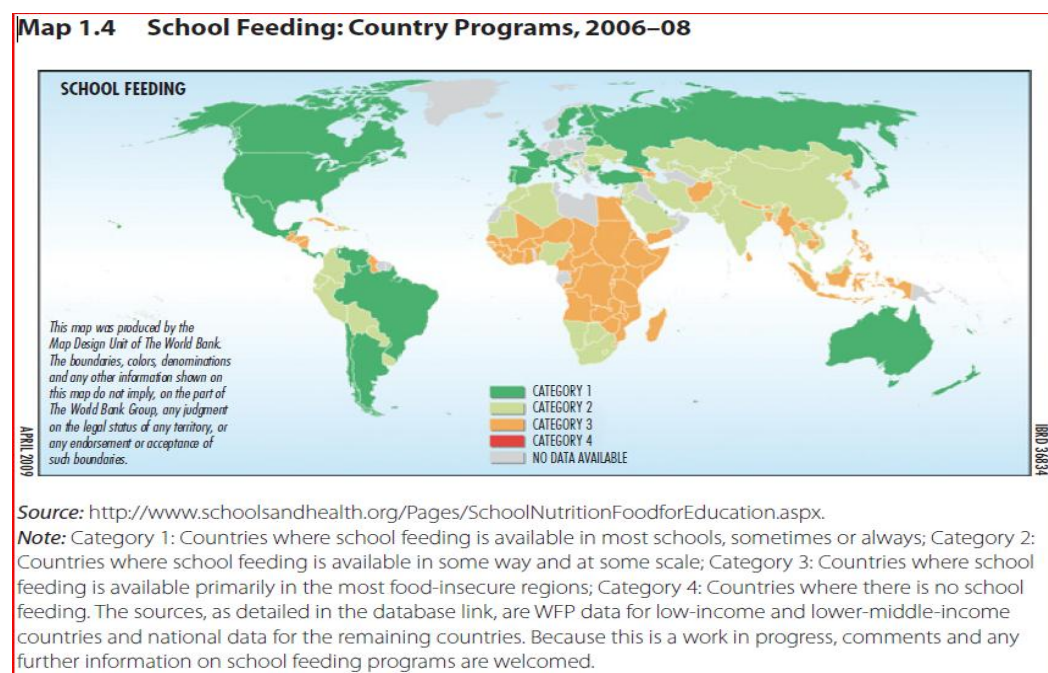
Map 1.4 School Feeding: Country Programs, 2006–08

SCHOOL FEEDING

This map was produced by the Map Design Unit of The World Bank. The boundaries, colors, denominations and any other information shown on this map do not imply, on the part of The World Bank Group, any judgment on the legal status of any territory, or any endorsement or acceptance of such boundaries.

CATEGORY 1
CATEGORY 2
CATEGORY 3
CATEGORY 4
NO DATA AVAILABLE

APRIL 2009

IBRD 36834

Source: http://www.schoolsandhealth.org/Pages/SchoolNutritionFoodforEducation.aspx.
Note: Category 1: Countries where school feeding is available in most schools, sometimes or always; Category 2: Countries where school feeding is available in some way and at some scale; Category 3: Countries where school feeding is available primarily in the most food-insecure regions; Category 4: Countries where there is no school feeding. The sources, as detailed in the database link, are WFP data for low-income and lower-middle-income countries and national data for the remaining countries. Because this is a work in progress, comments and any further information on school feeding programs are welcomed.